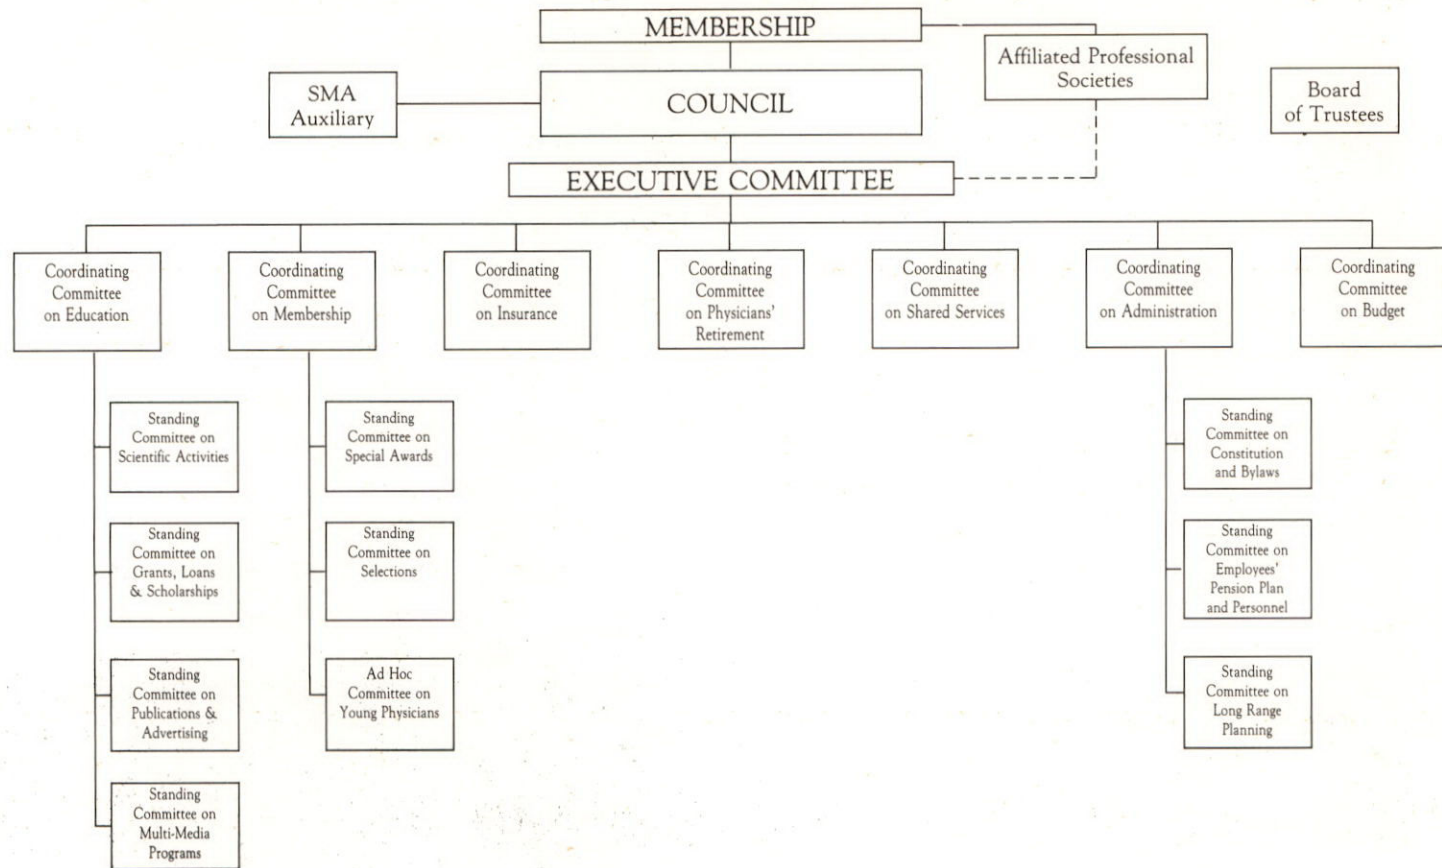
MEMBERSHIP

Affiliated Professional Societies

SMA Auxiliary

COUNCIL

Board of Trustees

EXECUTIVE COMMITTEE

Coordinating Committee on Education

Coordinating Committee on Membership

Coordinating Committee on Insurance

Coordinating Committee on Physicians' Retirement

Coordinating Committee on Shared Services

Coordinating Committee on Administration

Coordinating Committee on Budget

Standing Committee on Scientific Activities

Standing Committee on Grants, Loans & Scholarships

Standing Committee on Publications & Advertising

Standing Committee on Multi-Media Programs

Standing Committee on Special Awards

Standing Committee on Selections

Ad Hoc Committee on Young Physicians

Standing Committee on Constitution and Bylaws

Standing Committee on Employees' Pension Plan and Personnel

Standing Committee on Long Range Planning